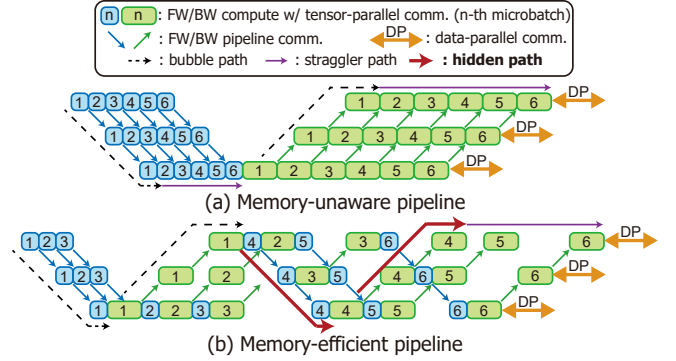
n n : FW/BW compute w/ tensor-parallel comm. (n-th microbatch)

: FW/BW pipeline comm.

DP : data-parallel comm.

: bubble path

: straggler path

: hidden path

1 2 3 4 5 6

1 2 3 4 5 6

1 2 3 4 5 6

1 2 3 4 5 6 DP

1 2 3 4 5 6 DP

1 2 3 4 5 6 DP

(a) Memory-unaware pipeline

1 2 3

1 2 3

1 2 3

1 4 2 5

3 6

4

5

6 DP

1

2

4 3 5

4 6 5

6 DP

1 2 3

4 4 5 5

6 6 DP

(b) Memory-efficient pipeline